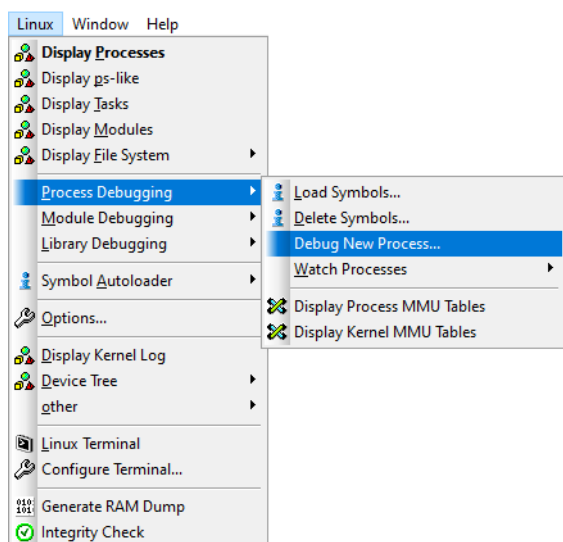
Linux Window Help

Display Processes
Display ps-like
Display Tasks
Display Modules
Display File System

Process Debugging
Module Debugging
Library Debugging

Symbol Autoloader

Options...

Display Kernel Log
Device Tree
other

Linux Terminal
Configure Terminal...

Generate RAM Dump
Integrity Check

Load Symbols...
Delete Symbols...
Debug New Process...
Watch Processes

Display Process MMU Tables
Display Kernel MMU Tables